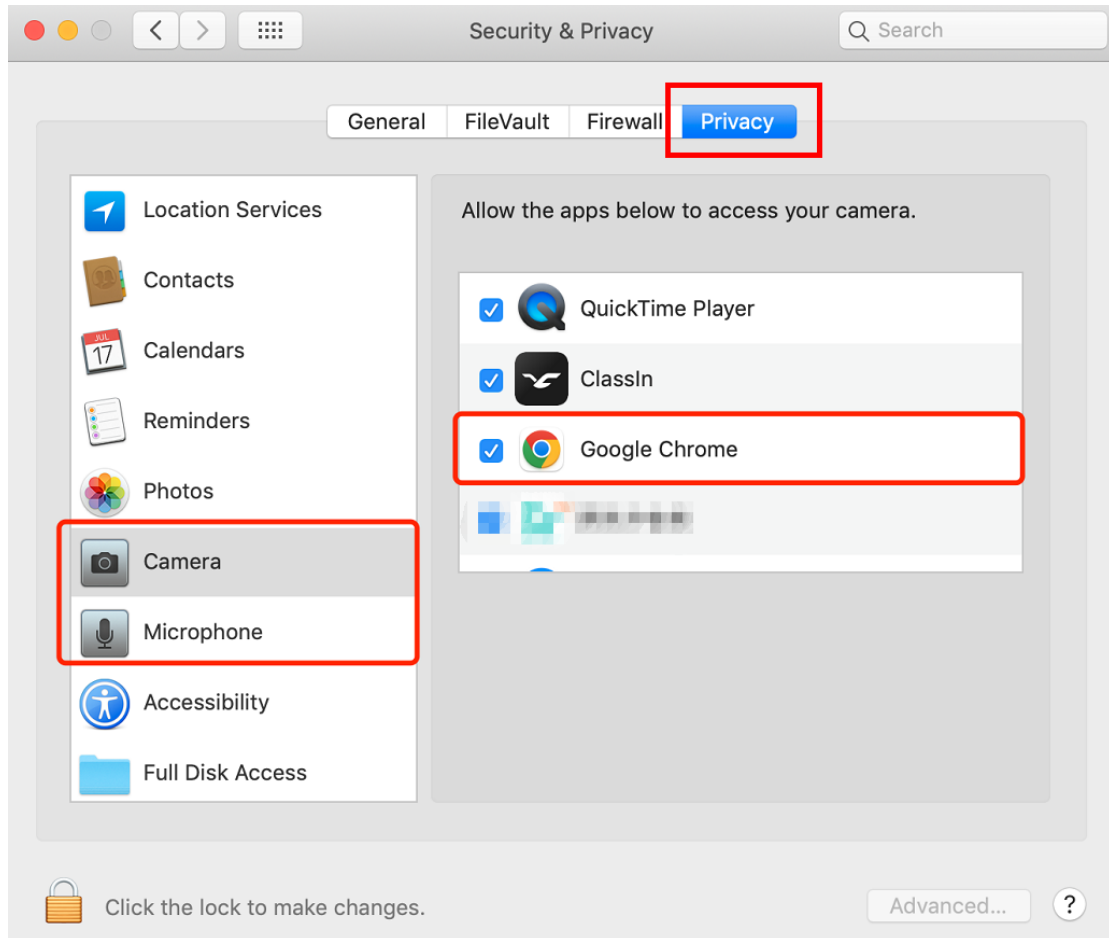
Security & Privacy

Search

General FileVault Firewall Privacy

Location Services
Contacts
JUL
17
Calendars
Reminders
Photos
Camera
Microphone
Accessibility
Full Disk Access

Allow the apps below to access your camera.

QuickTime Player
ClassIn
Google Chrome
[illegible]

Click the lock to make changes.

Advanced...

?